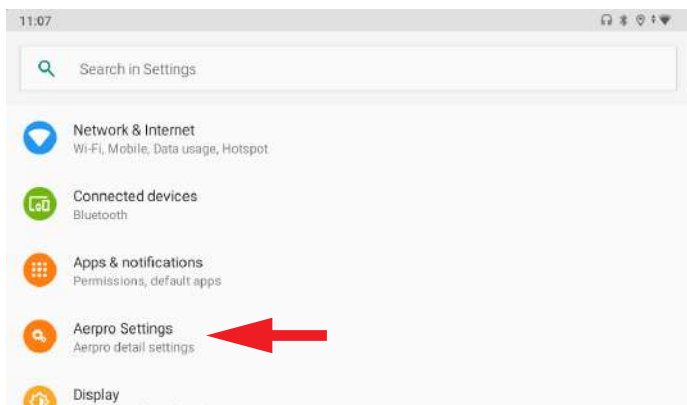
11:07

Search in Settings

Network & Internet
Wi-Fi, Mobile, Data usage, Hotspot

Connected devices
Bluetooth

Apps & notifications
Permissions, default apps

Aerpro Settings
Aerpro detail settings

Display